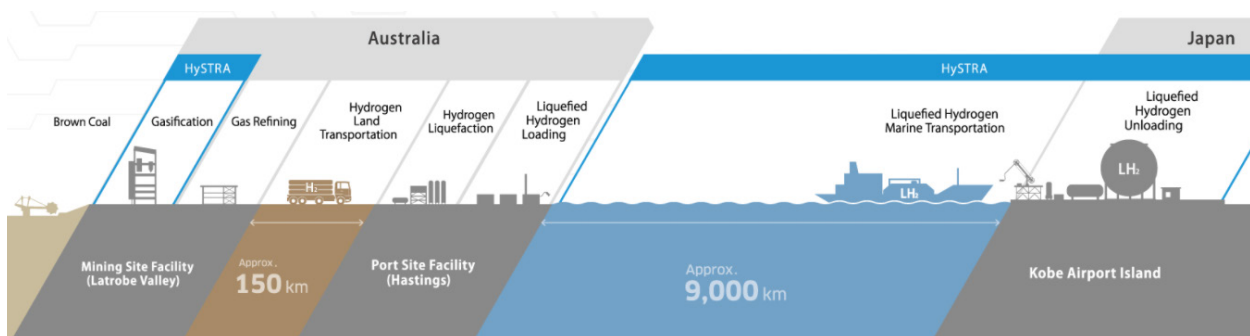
Australia

Japan

HySTRA

HySTRA

Brown Coal

Gasification

Gas Refining

Hydrogen Land Transportation

Hydrogen Liquefaction

Liquefied Hydrogen Loading

Liquefied Hydrogen Marine Transportation

Liquefied Hydrogen Unloading

$H_2$

$LH_2$

$LH_2$

Mining Site Facility (Latrobe Valley)

Approx. 150 km

Port Site Facility (Hastings)

Approx. 9,000 km

Kobe Airport Island